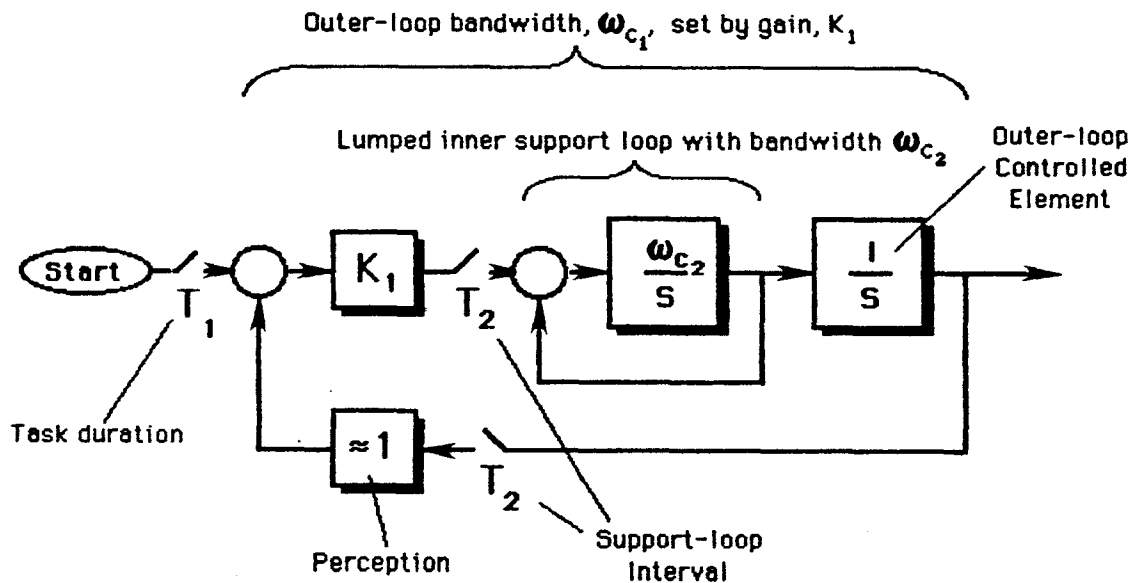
Outer-loop bandwidth, $\omega_{c_1}$, set by gain, $K_1$

Lumped inner support loop with bandwidth $\omega_{c_2}$

Outer-loop Controlled Element

Start

$T_1$

$K_1$

$T_2$

$\frac{\omega_{c_2}}{S}$

$\frac{1}{S}$

Task duration

$\approx 1$

$T_2$

Perception

Support-loop Interval